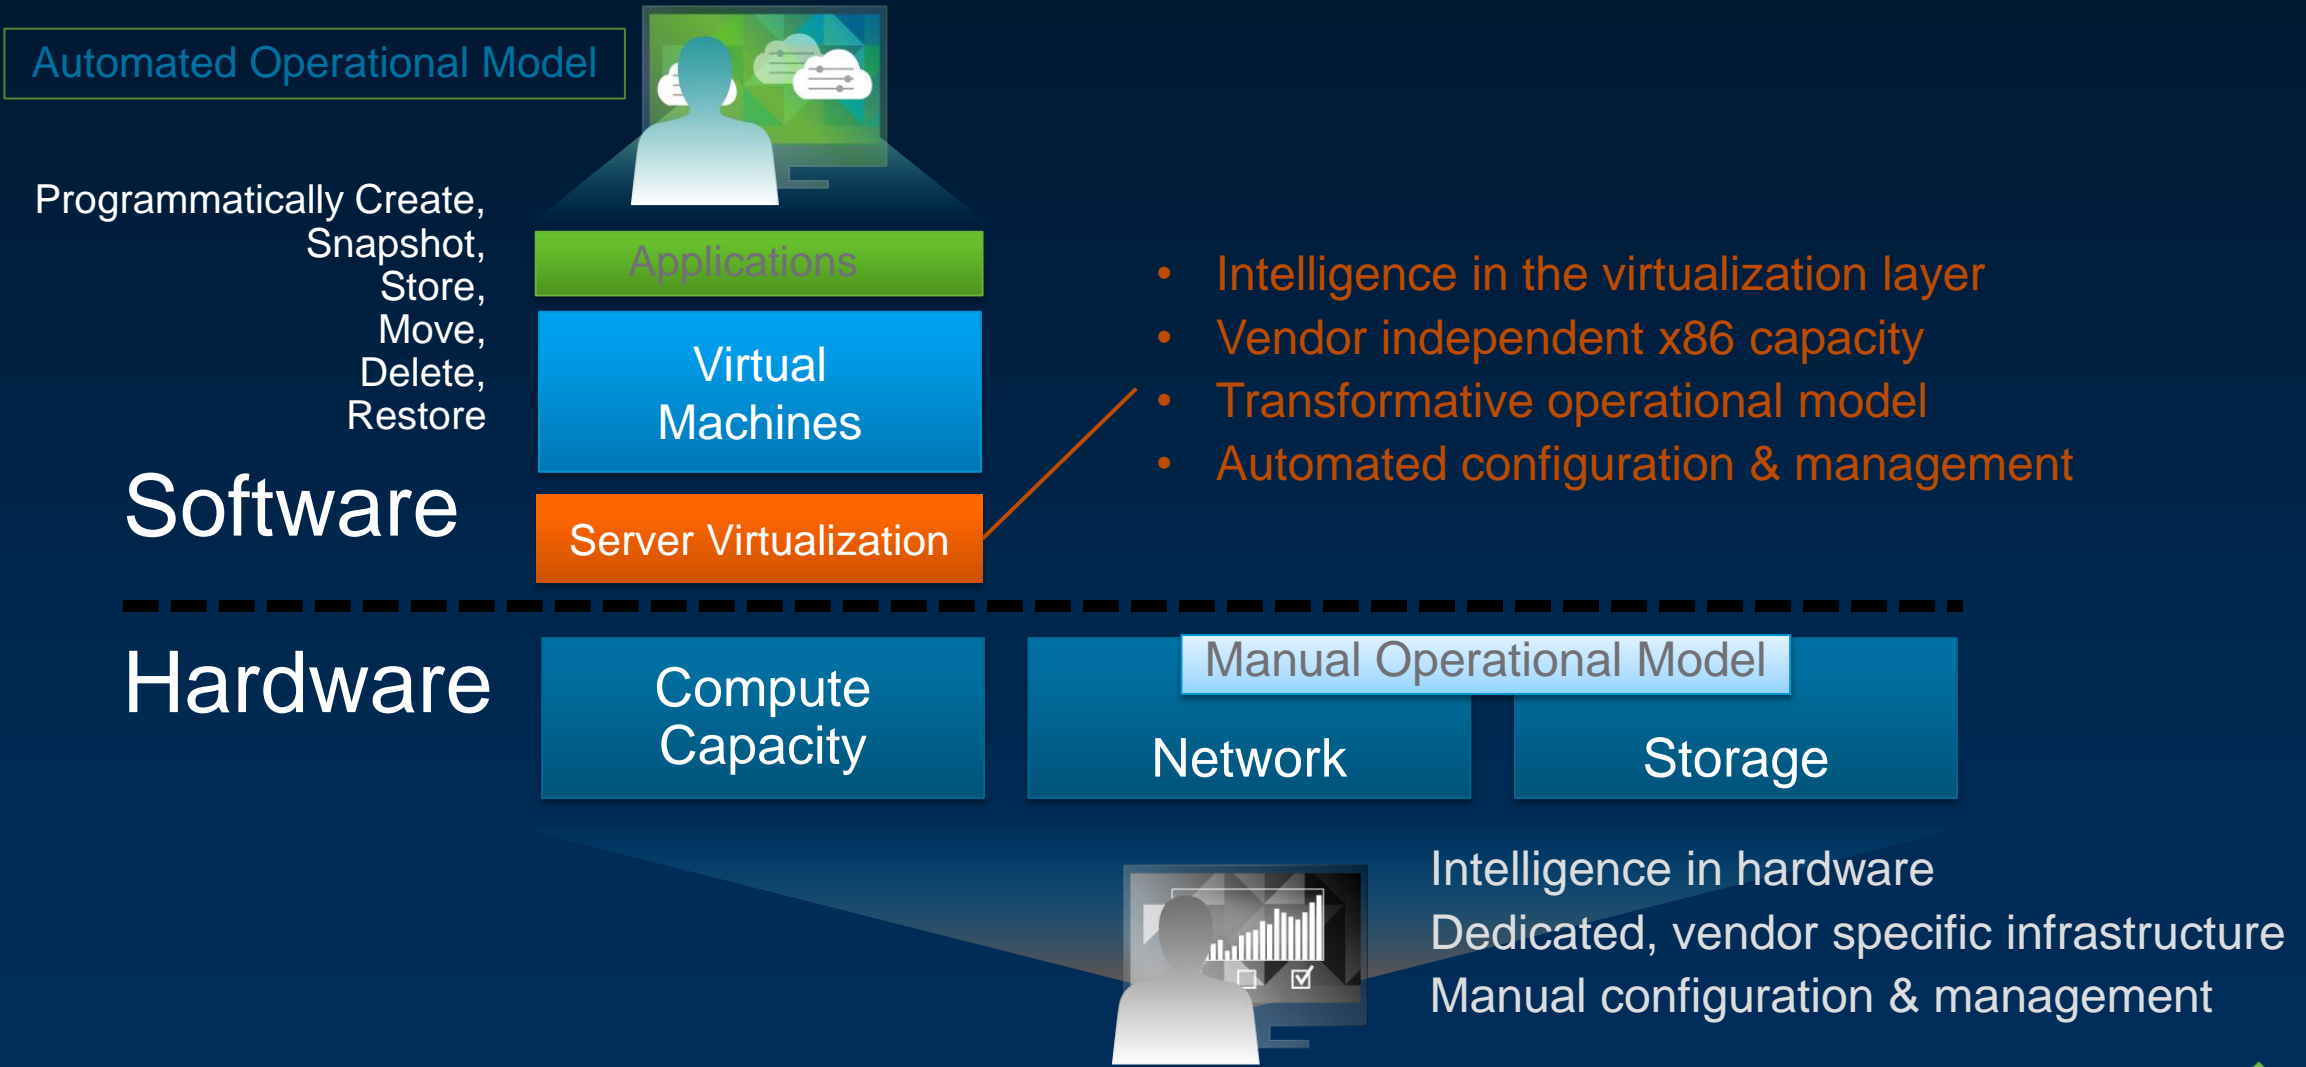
Automated Operational Model

Programmatically Create, Snapshot, Store, Move, Delete, Restore

Applications

Virtual Machines

Software

Server Virtualization

• Intelligence in the virtualization layer
• Vendor independent x86 capacity
• Transformative operational model
• Automated configuration & management

Hardware

Compute Capacity

Manual Operational Model

Network

Storage

Intelligence in hardware
Dedicated, vendor specific infrastructure
Manual configuration & management